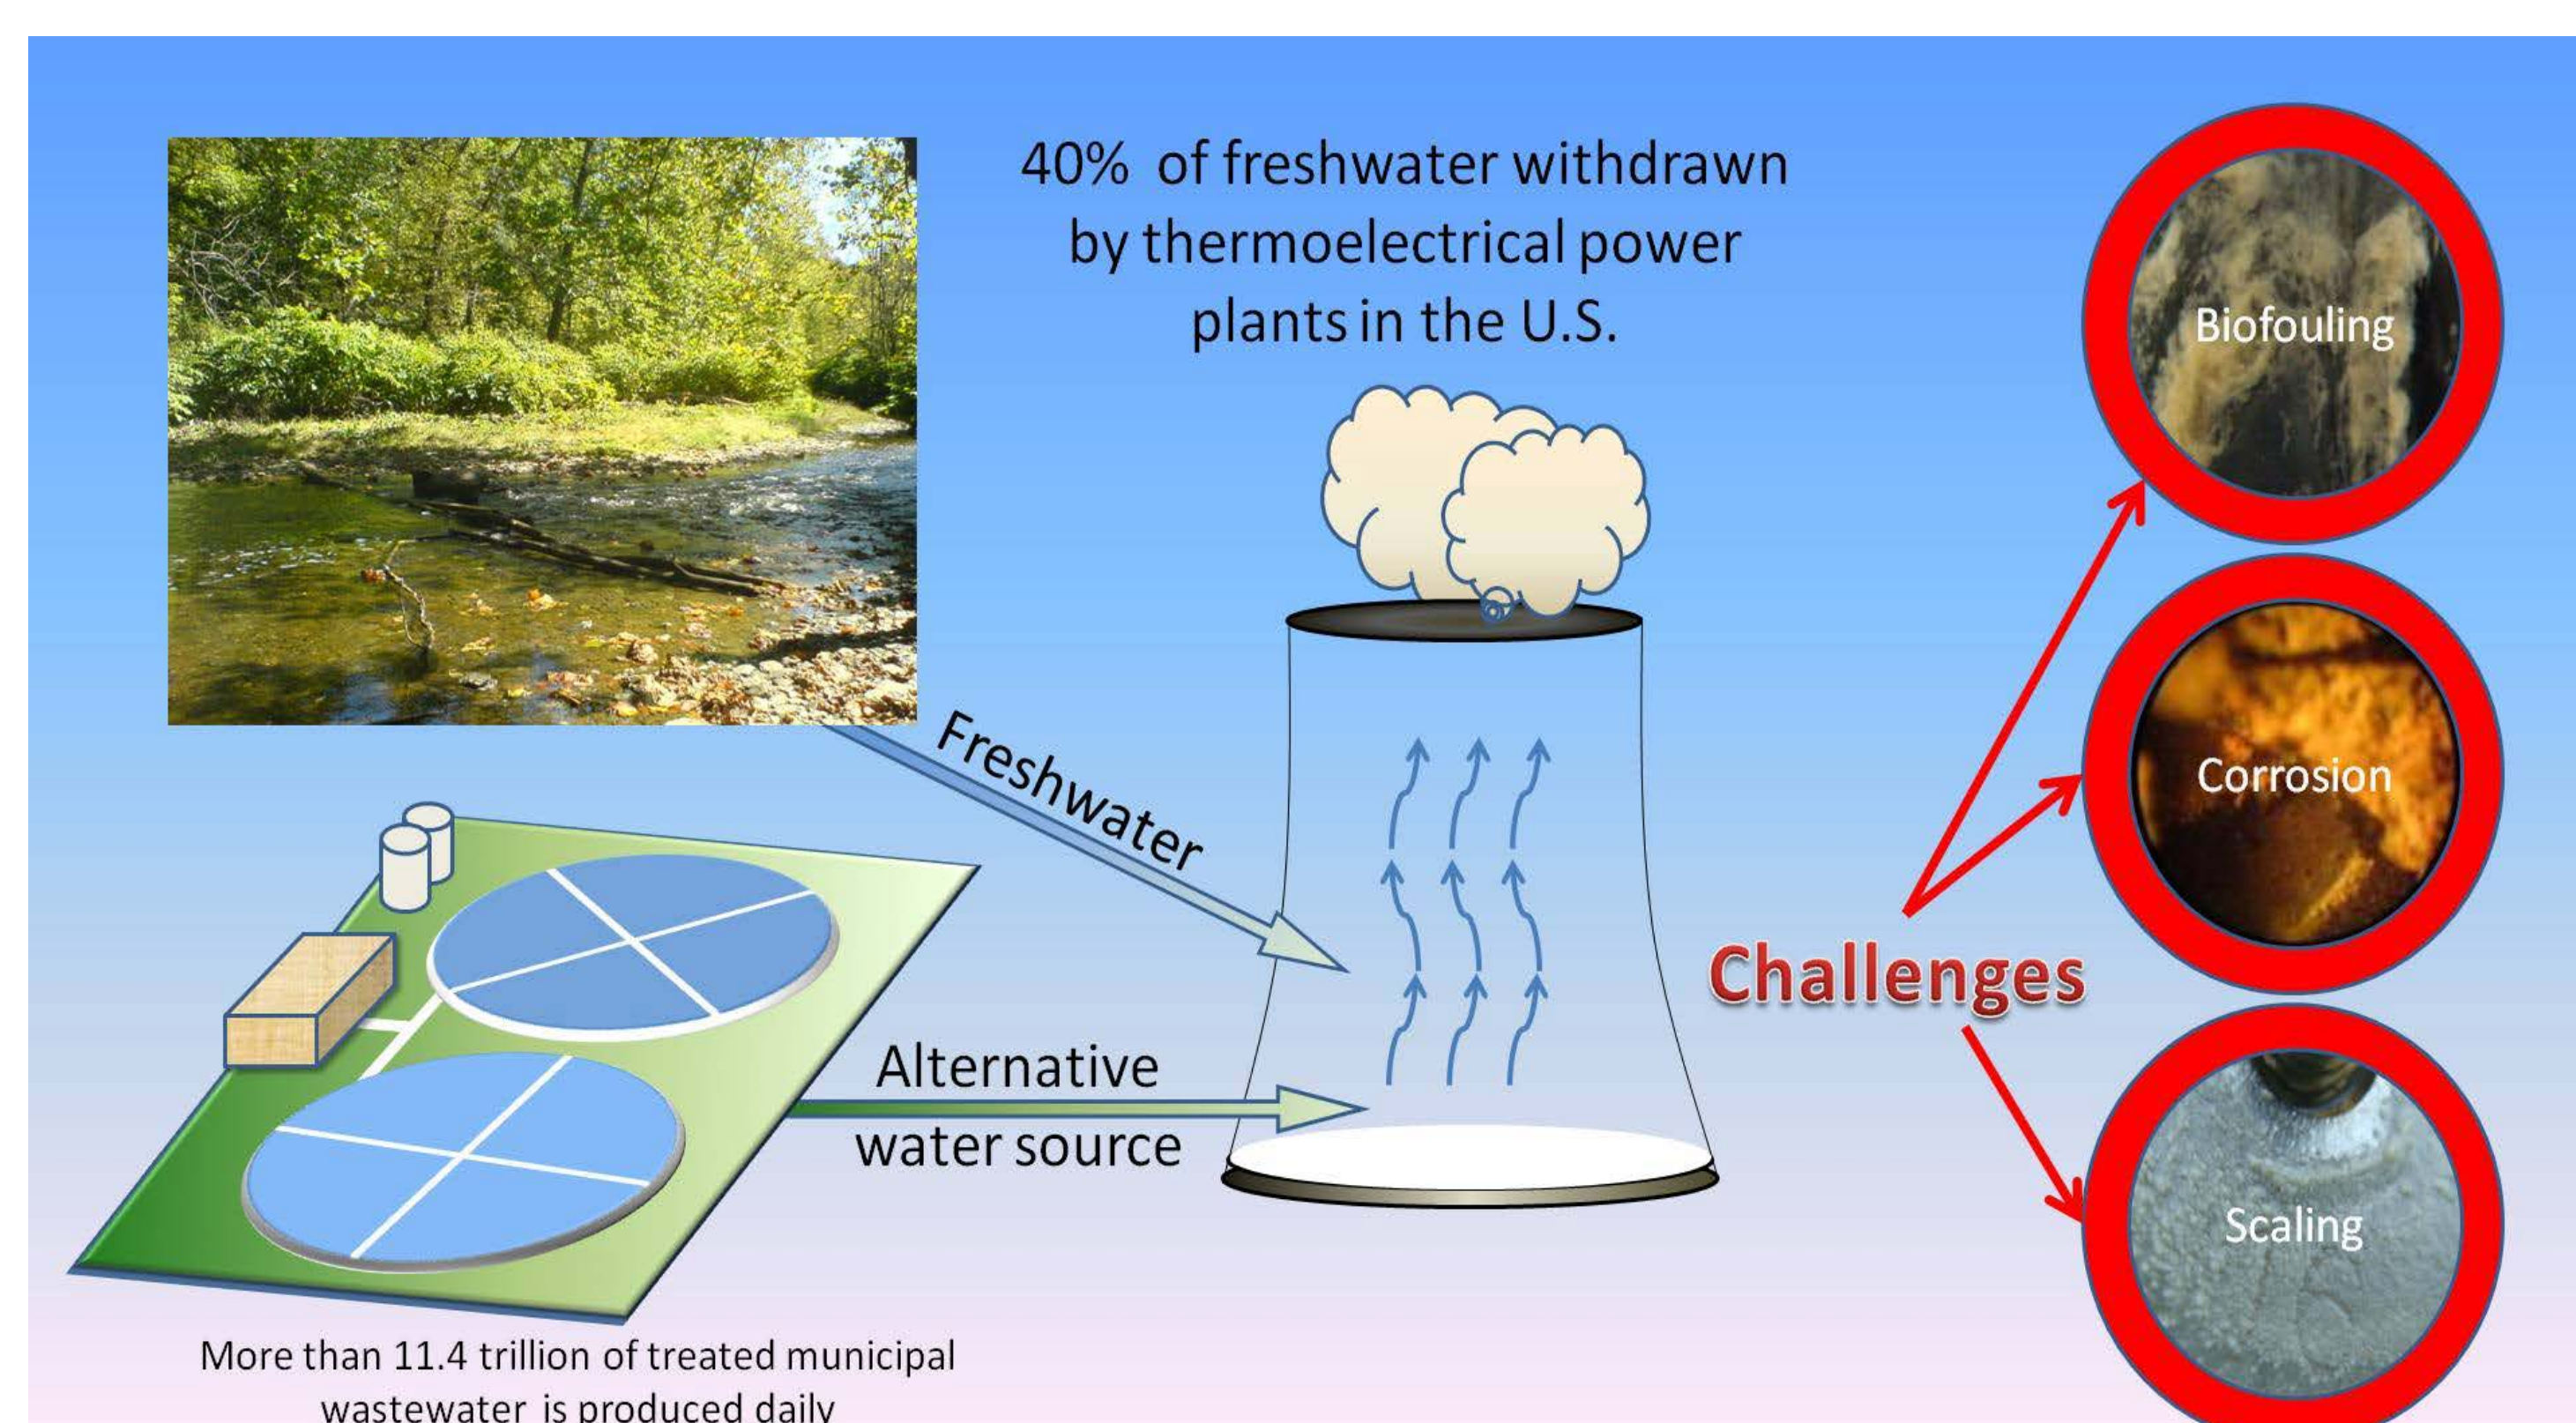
40% of freshwater withdrawn by thermoelectrical power plants in the U.S.

Freshwater

Alternative water source

Challenges

Biofouling

Corrosion

Scaling

More than 11.4 trillion of treated municipal wastewater is produced daily